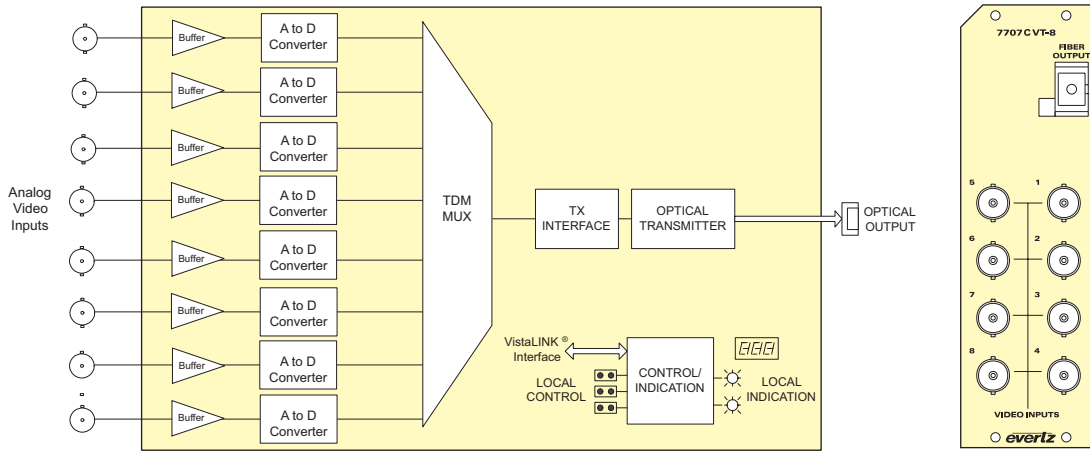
Analog Video Inputs

Buffer
A to D Converter
Buffer
A to D Converter
Buffer
A to D Converter
Buffer
A to D Converter
Buffer
A to D Converter
Buffer
A to D Converter
Buffer
A to D Converter
Buffer
A to D Converter

TDM MUX

TX INTERFACE

OPTICAL TRANSMITTER

OPTICAL OUTPUT

VistaLINK ® Interface

CONTROL/ INDICATION

LOCAL CONTROL

LOCAL INDICATION

7707CVT-8

FIBER OUTPUT

5
1
6
2
7
3
8
4

VIDEO INPUTS

evertz